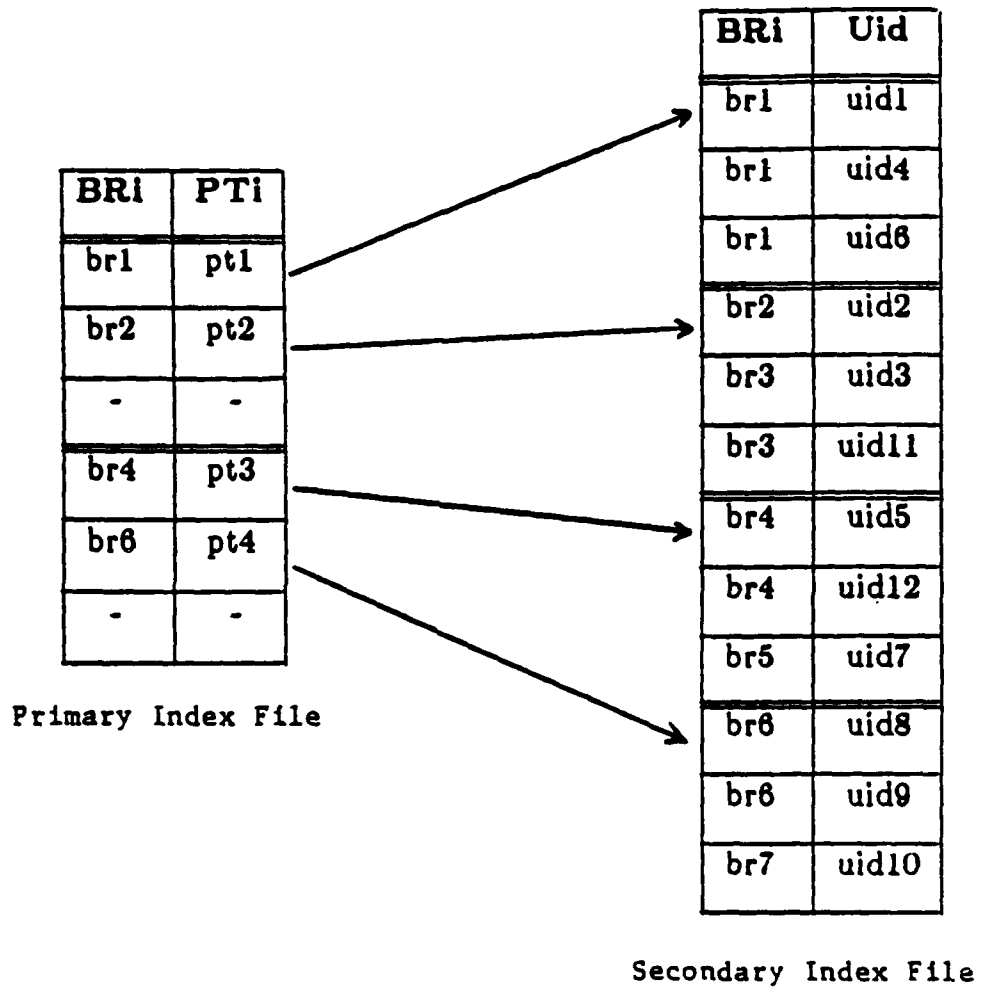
| BRi | PTi |
|---|---|
| br1 | pt1 |
| br2 | pt2 |
| - | - |
| br4 | pt3 |
| br6 | pt4 |
| - | - |

Primary Index File

| BRi | Uid |
|---|---|
| br1 | uid1 |
| br1 | uid4 |
| br1 | uid6 |
| br2 | uid2 |
| br3 | uid3 |
| br3 | uid11 |
| br4 | uid5 |
| br4 | uid12 |
| br5 | uid7 |
| br6 | uid8 |
| br6 | uid9 |
| br7 | uid10 |

Secondary Index File